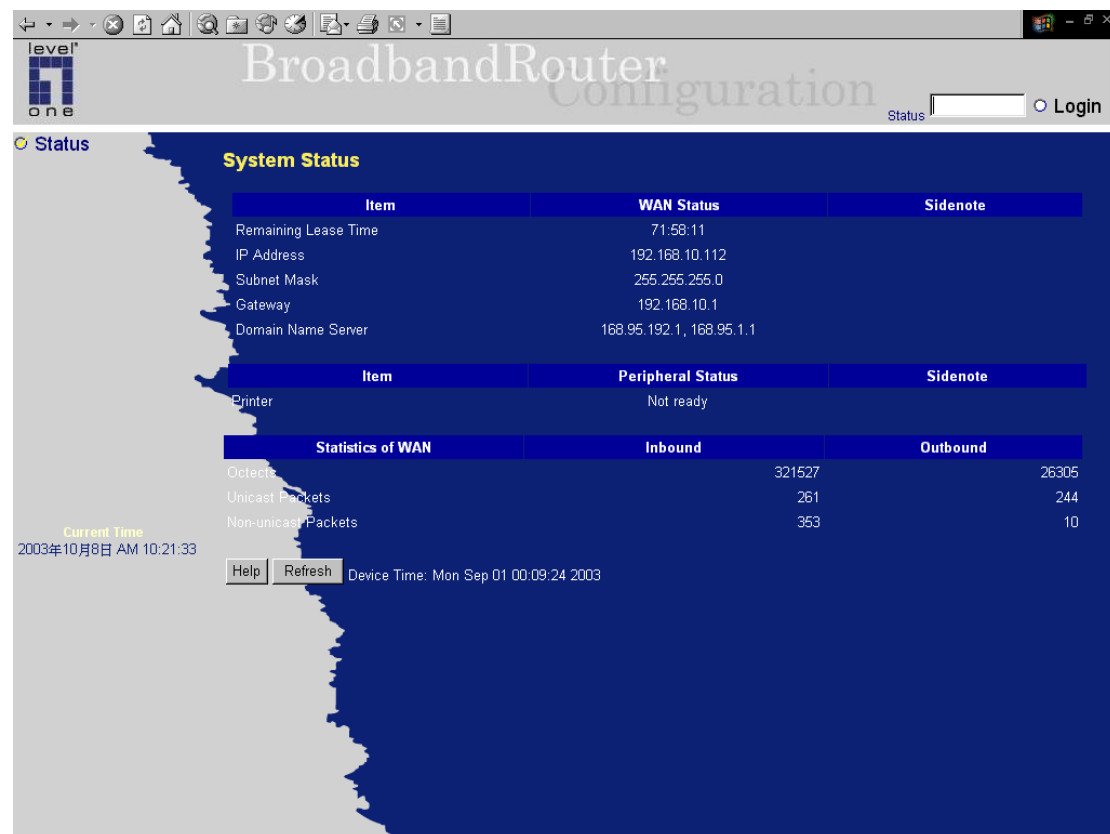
level one

BroadbandRouter Configuration

Status Login

Status

System Status

| Item | WAN Status | Sidenote |
|---|---|---|
| Remaining Lease Time | 71:58:11 | |
| IP Address | 192.168.10.112 | |
| Subnet Mask | 255.255.255.0 | |
| Gateway | 192.168.10.1 | |
| Domain Name Server | 168.95.192.1, 168.95.1.1 | |

| Item | Peripheral Status | Sidenote |
|---|---|---|
| Printer | Not ready | |

| Statistics of WAN | Inbound | Outbound |
|---|---|---|
| Octects | 321527 | 26305 |
| Unicast Packets | 261 | 244 |
| Non-unicast Packets | 353 | 10 |

Current Time
2003年10月8日 AM 10:21:33

Help Refresh Device Time: Mon Sep 01 00:09:24 2003